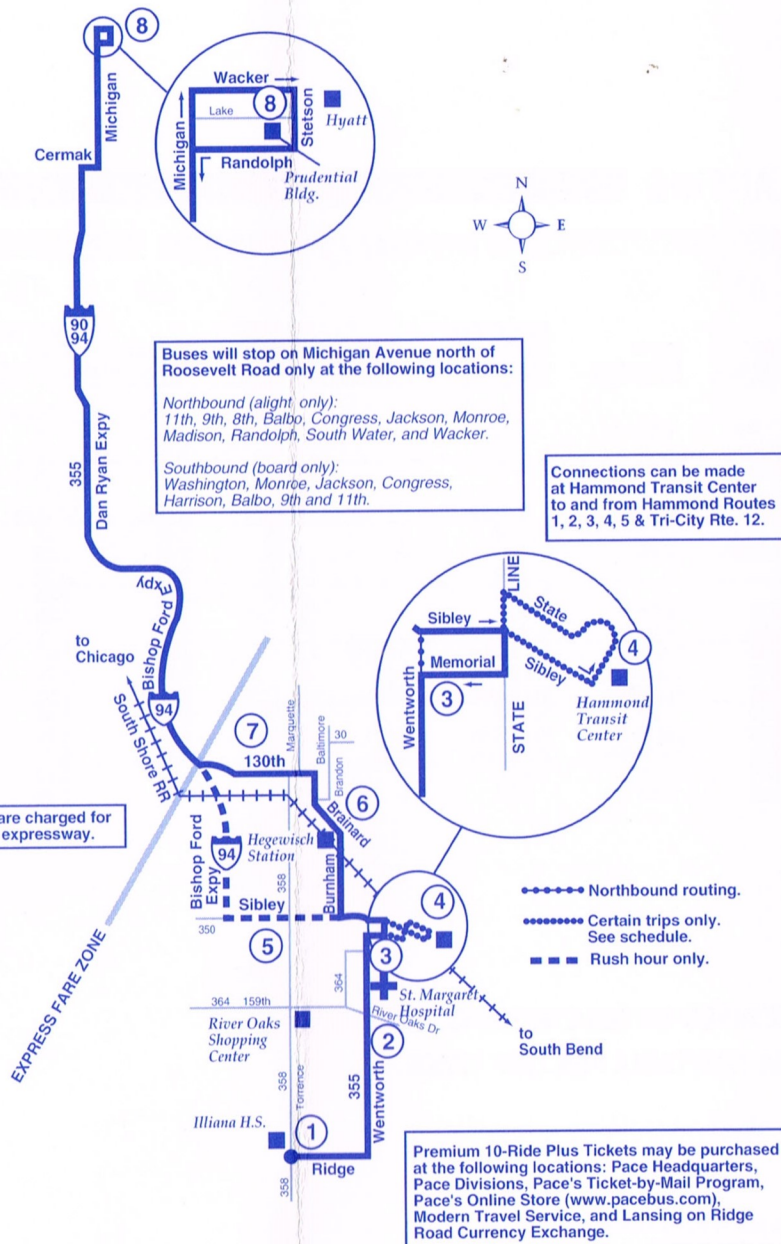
8
Michigan
Cermak
Wacker
Lake
8
Michigan
Stetson
Hyatt
Randolph
Prudential Bldg.

N
W
E
S

90
94

Buses will stop on Michigan Avenue north of Roosevelt Road only at the following locations:

Northbound (alight only):
11th, 9th, 8th, Balbo, Congress, Jackson, Monroe, Madison, Randolph, South Water, and Wacker.

Southbound (board only):
Washington, Monroe, Jackson, Congress, Harrison, Balbo, 9th and 11th.

Connections can be made at Hammond Transit Center to and from Hammond Routes 1, 2, 3, 4, 5 & Tri-City Rte. 12.

355
Dan Ryan Expy
Bishop Ford Expy
to Chicago
South Shore RR
94
Sibley
LINE
State
Memorial
Sibley
4
3
Wentworth
STATE
Hammond Transit Center

7
Marquette
Baltimore
30
Brandon
130th
6
Brainard
are charged for expressway.
Bishop Ford Expy
94
Hegewisch Station
358
Burnham
4
Sibley
350
5
3
EXPRESS FARE ZONE
364
St. Margaret Hospital
364 159th
River Oaks Dr
River Oaks Shopping Center
2
358
Torrence
355
Wentworth
Illiana H.S.
1
Ridge
358
to South Bend

Northbound routing.
Certain trips only. See schedule.
Rush hour only.

Premium 10-Ride Plus Tickets may be purchased at the following locations: Pace Headquarters, Pace Divisions, Pace's Ticket-by-Mail Program, Pace's Online Store (www.pacebus.com), Modern Travel Service, and Lansing on Ridge Road Currency Exchange.